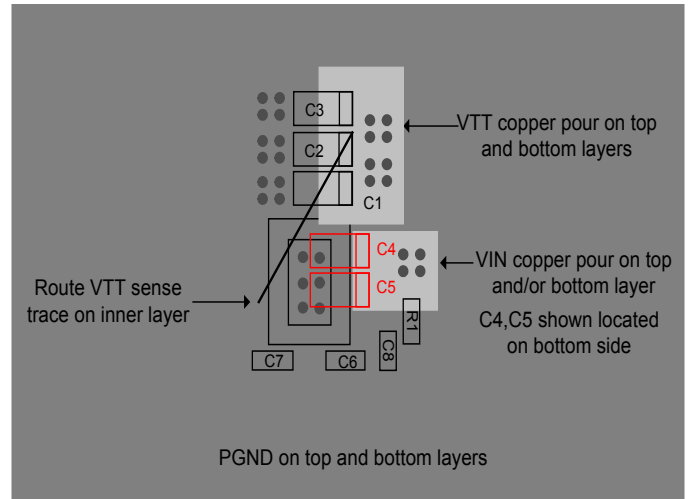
C3
C2
C1
VTT copper pour on top and bottom layers

C4
C5
VIN copper pour on top and/or bottom layer

Route VTT sense trace on inner layer

R1
C8
C7
C6

C4,C5 shown located on bottom side

PGND on top and bottom layers